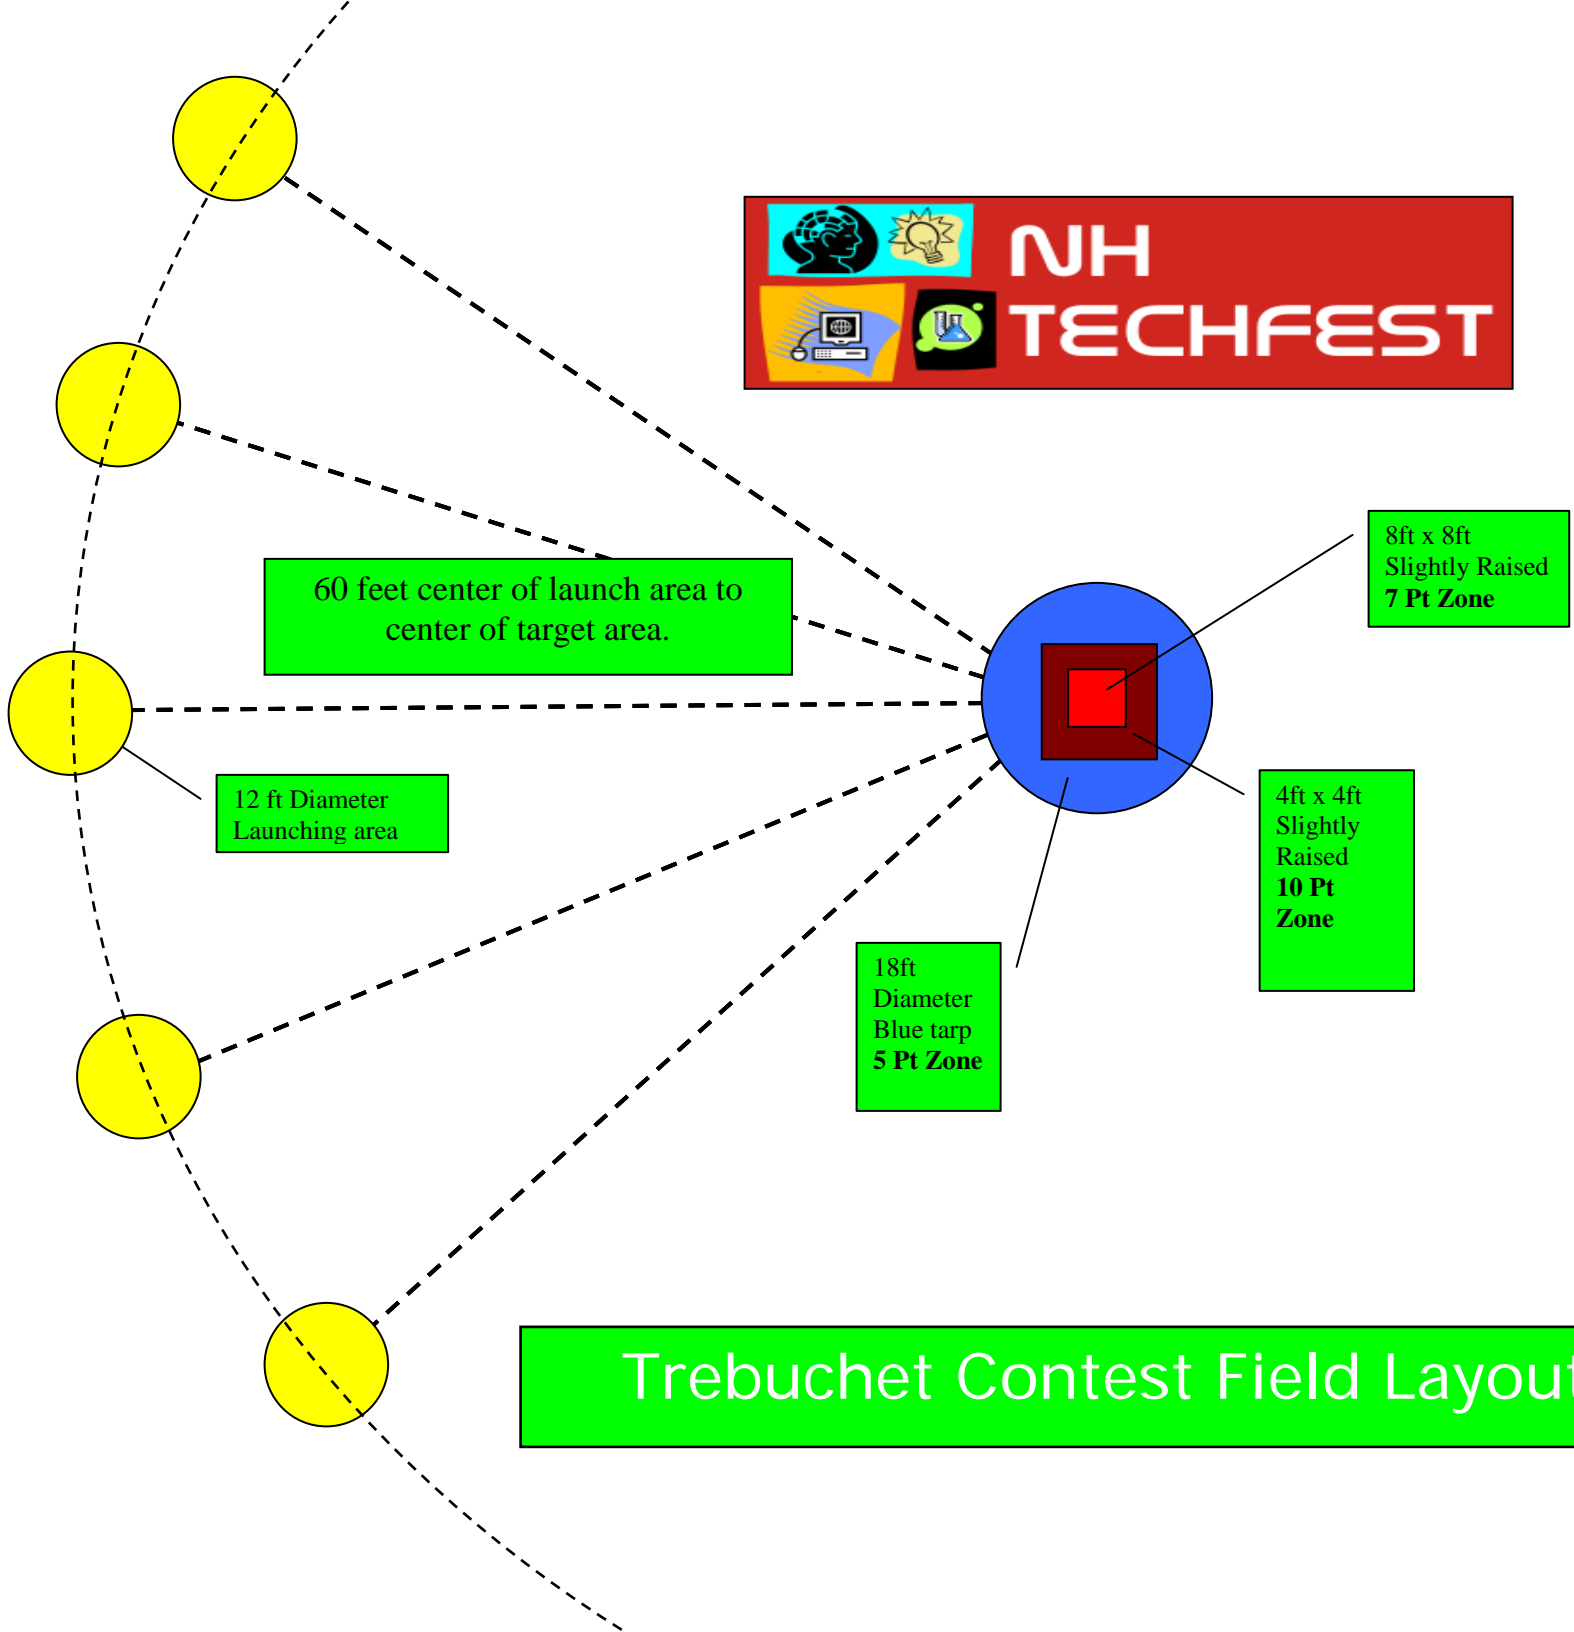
NH TECHFEST

8ft x 8ft Slightly Raised **7 Pt Zone**

60 feet center of launch area to center of target area.

12 ft Diameter Launching area

4ft x 4ft Slightly Raised **10 Pt Zone**

18ft Diameter Blue tarp **5 Pt Zone**

Trebuchet Contest Field Layou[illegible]